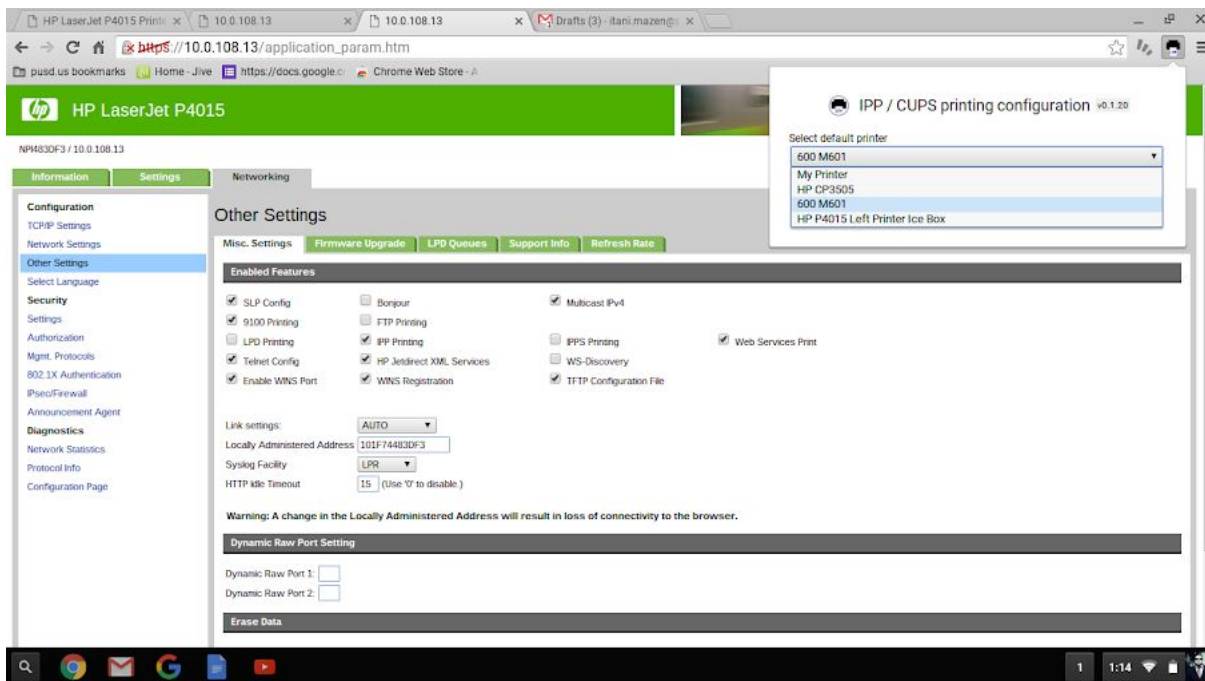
HP LaserJet P4015 Printe ×
10.0.108.13 ×
10.0.108.13 ×
Drafts (3) - itani.mazen@ ×

https://10.0.108.13/application_param.htm

pusd.us bookmarks
Home - Jive
https://docs.google.c
Chrome Web Store - A

HP LaserJet P4015

NPI483DF3 / 10.0.108.13

Information
Settings
Networking

IPP / CUPS printing configuration v0.1.20

Select default printer
600 M601
My Printer
HP CP3505
600 M601
HP P4015 Left Printer Ice Box

Configuration
TCP/IP Settings
Network Settings
Other Settings
Select Language
Security
Settings
Authorization
Mgmt. Protocols
802.1X Authentication
IPsec/Firewall
Announcement Agent
Diagnostics
Network Statistics
Protocol Info
Configuration Page

Other Settings

Misc. Settings
Firmware Upgrade
LPD Queues
Support Info
Refresh Rate

Enabled Features

SLP Config
Bonjour
Multicast IPv4
9100 Printing
FTP Printing
LPD Printing
IPP Printing
IPPS Printing
Web Services Print
Telnet Config
HP Jetdirect XML Services
WS-Discovery
Enable WINS Port
WINS Registration
TFTP Configuration File

Link settings: AUTO
Locally Administered Address 101F74483DF3
Syslog Facility LPR
HTTP idle Timeout 15 (Use '0' to disable )

Warning: A change in the Locally Administered Address will result in loss of connectivity to the browser.

Dynamic Raw Port Setting

Dynamic Raw Port 1:
Dynamic Raw Port 2:

Erase Data

1 1:14